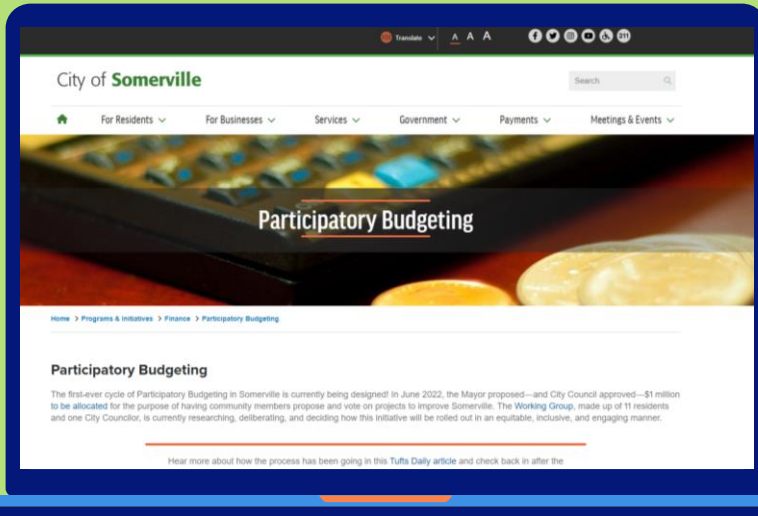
Translate A A A 311

City of Somerville

Search

For Residents For Businesses Services Government Payments Meetings & Events

Participatory Budgeting

Home > Programs & Initiatives > Finance > Participatory Budgeting

Participatory Budgeting

The first-ever cycle of Participatory Budgeting in Somerville is currently being designed! In June 2022, the Mayor proposed—and City Council approved—$1 million to be allocated for the purpose of having community members propose and vote on projects to improve Somerville. The Working Group, made up of 11 residents and one City Councilor, is currently researching, deliberating, and deciding how this initiative will be rolled out in an equitable, inclusive, and engaging manner.

Hear more about how the process has been going in this Tufts Daily article and check back in after the